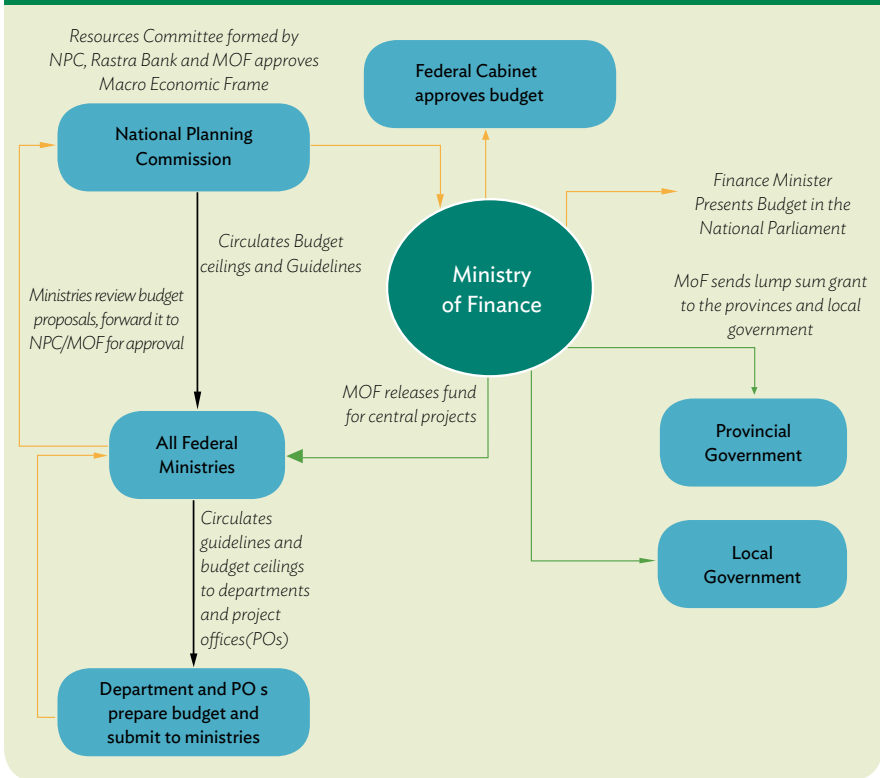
Resources Committee formed by NPC, Rastra Bank and MOF approves Macro Economic Frame

National Planning Commission

Federal Cabinet approves budget

Finance Minister Presents Budget in the National Parliament

Circulates Budget ceilings and Guidelines

Ministry of Finance

Ministries review budget proposals, forward it to NPC/MOF for approval

MoF sends lump sum grant to the provinces and local government

MOF releases fund for central projects

All Federal Ministries

Provincial Government

Circulates guidelines and budget ceilings to departments and project offices(POs)

Local Government

Department and PO s prepare budget and submit to ministries